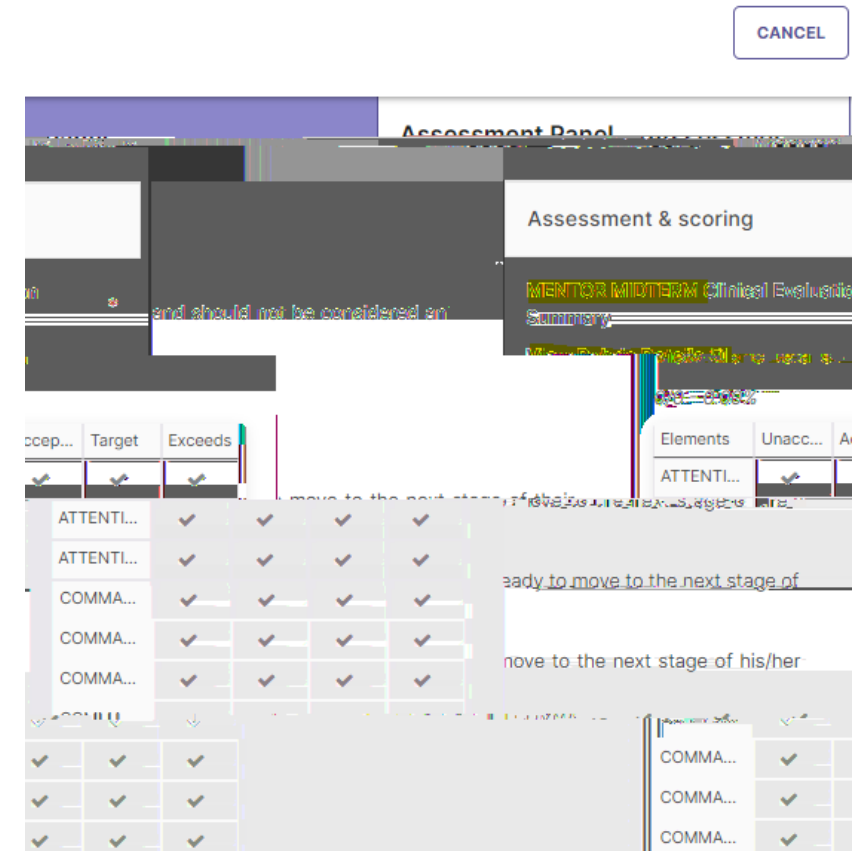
CANCEL

Assessment Panel

Assessment & scoring

MENTOR MIDTERM Clinical Evaluation Summary

and should not be considered an

| Accep... | Target | Exceeds |
|---|---|---|
| ✔ | ✔ | ✔ |

| Elements | Unacc... | A |
|---|---|---|
| ATTENTI... | ✔ | |

move to the next stage of their

| ATTENTI... | ✔ | ✔ | ✔ | ✔ |
|---|---|---|---|---|
| ATTENTI... | ✔ | ✔ | ✔ | ✔ |
| COMMA... | ✔ | ✔ | ✔ | ✔ |
| COMMA... | ✔ | ✔ | ✔ | ✔ |
| COMMA... | ✔ | ✔ | ✔ | ✔ |

eady to move to the next stage of

move to the next stage of his/her

| ✔ | ✔ | ✔ |
|---|---|---|
| ✔ | ✔ | ✔ |
| ✔ | ✔ | ✔ |

| COMMA... | ✔ |
|---|---|
| COMMA... | ✔ |
| COMMA... | ✔ |